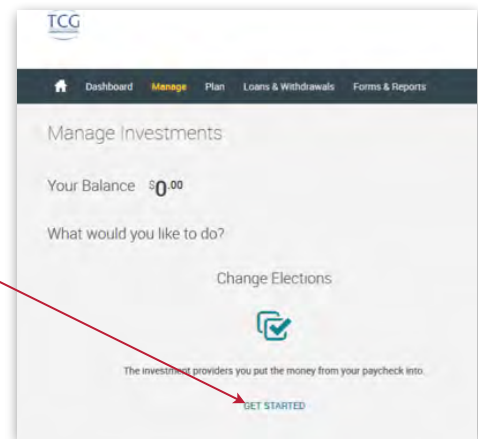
TCG

Dashboard Manage Plan Loans & Withdrawals Forms & Reports

Manage Investments

Your Balance $0.00

What would you like to do?

Change Elections

The investment providers you put the money from your paycheck into.

GET STARTED